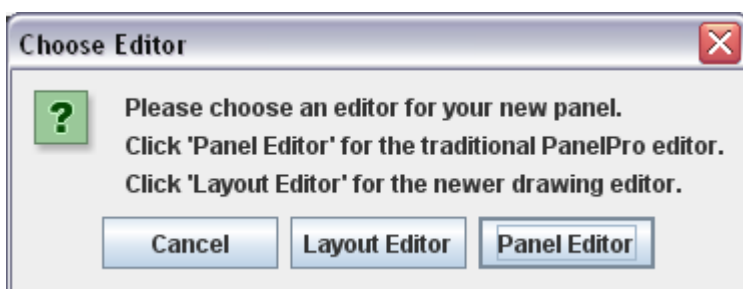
Choose Editor

?

Please choose an editor for your new panel.
Click 'Panel Editor' for the traditional PanelPro editor.
Click 'Layout Editor' for the newer drawing editor.

Cancel

Layout Editor

Panel Editor